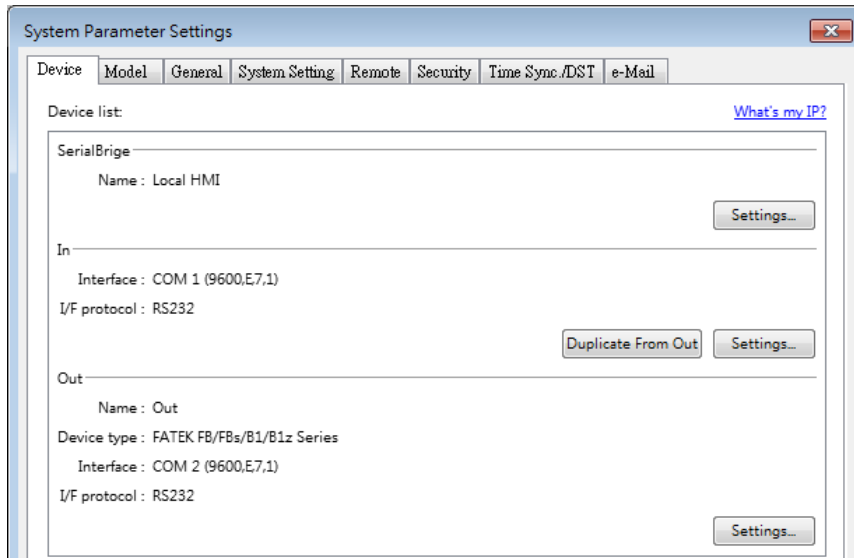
System Parameter Settings

Device | Model | General | System Setting | Remote | Security | Time Sync./DST | e-Mail

Device list:

What's my IP?

SerialBrige

Name : Local HMI

Settings...

In

Interface : COM 1 (9600,E,7,1)

I/F protocol : RS232

Duplicate From Out

Settings...

Out

Name : Out

Device type : FATEK FB/FBs/B1/B1z Series

Interface : COM 2 (9600,E,7,1)

I/F protocol : RS232

Settings...